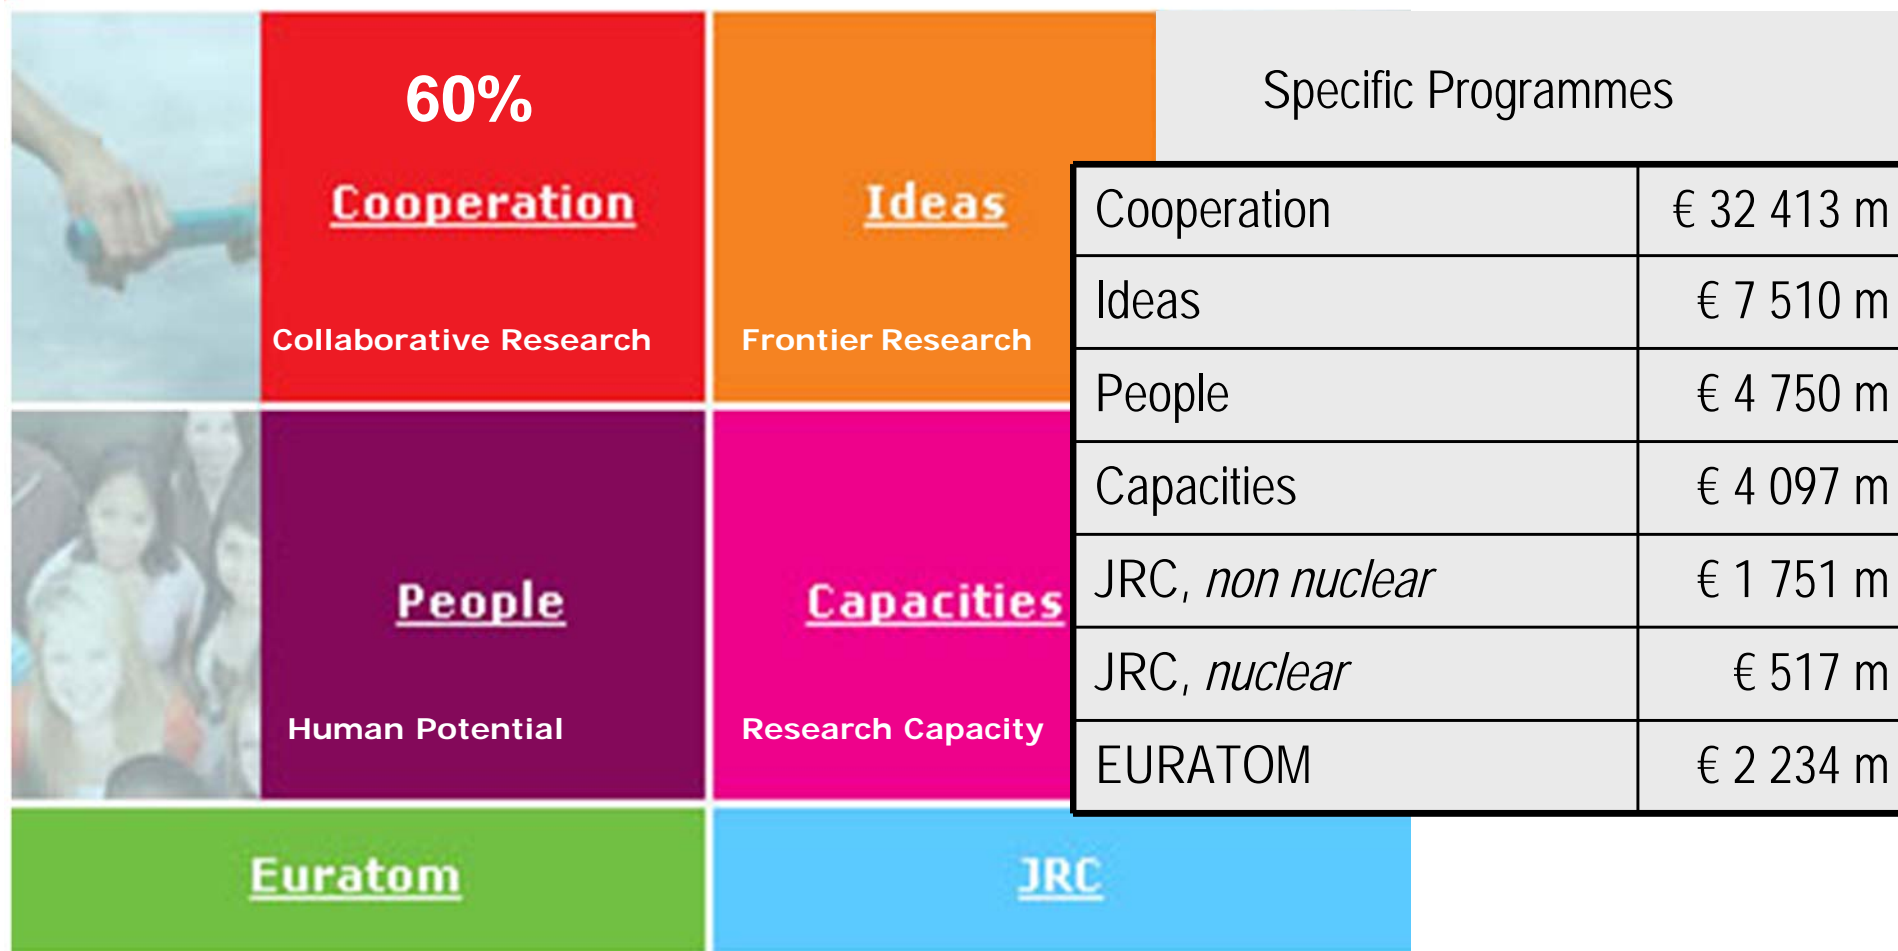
60%

Cooperation

Collaborative Research

Ideas

Frontier Research

People

Human Potential

Capacities

Research Capacity

Euratom

JRC

Specific Programmes

| Cooperation | € 32 413 m |
|---|---|
| Ideas | € 7 510 m |
| People | € 4 750 m |
| Capacities | € 4 097 m |
| JRC, *non nuclear* | € 1 751 m |
| JRC, *nuclear* | € 517 m |
| EURATOM | € 2 234 m |